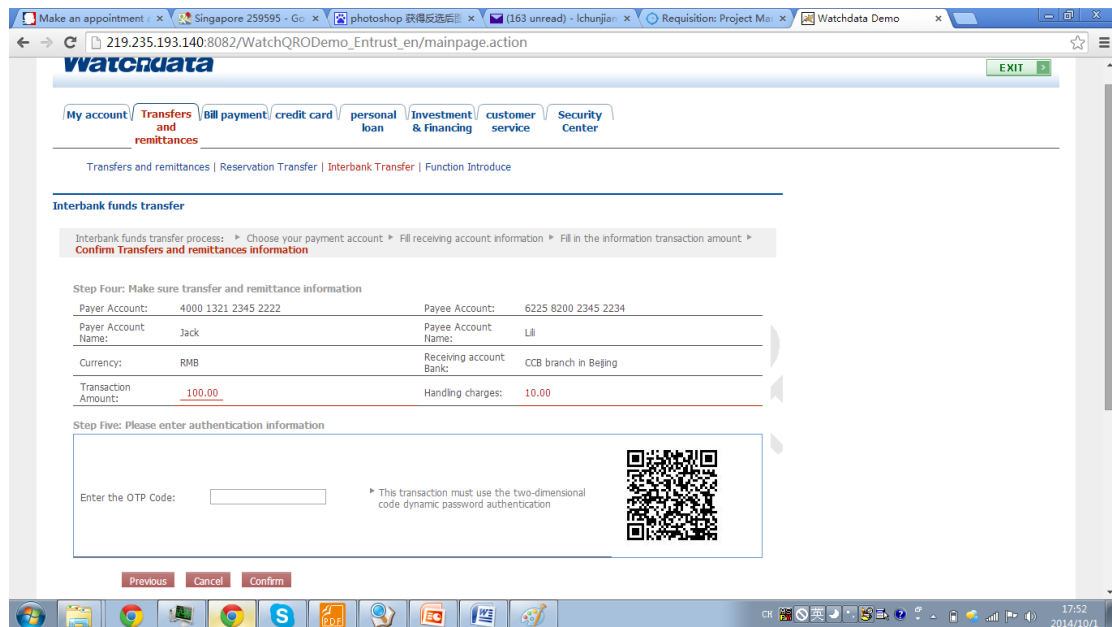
Make an appointment ×
Singapore 259595 - Go ×
photoshop 获得反选后图 ×
(163 unread) - lchunjian ×
Requisition: Project Ma ×
Watchdata Demo ×

219.235.193.140:8082/WatchQRODemo_Entrust_en/mainpage.action

Watchdata

EXIT

My account | Transfers and remittances | Bill payment | credit card | personal loan | Investment & Financing | customer service | Security Center

Transfers and remittances | Reservation Transfer | Interbank Transfer | Function Introduce

Interbank funds transfer

Interbank funds transfer process: ▶ Choose your payment account ▶ Fill receiving account information ▶ Fill in the information transaction amount ▶ Confirm Transfers and remittances information

Step Four: Make sure transfer and remittance information

| Payer Account: | 4000 1321 2345 2222 | Payee Account: | 6225 8200 2345 2234 |
|---|---|---|---|
| Payer Account Name: | Jack | Payee Account Name: | Lili |
| Currency: | RMB | Receiving account Bank: | CCB branch in Beijing |
| Transaction Amount: | 100.00 | Handling charges: | 10.00 |

Step Five: Please enter authentication information

Enter the OTP Code:

▶ This transaction must use the two-dimensional code dynamic password authentication

Previous | Cancel | Confirm

CH 英 17:52 2014/10/1